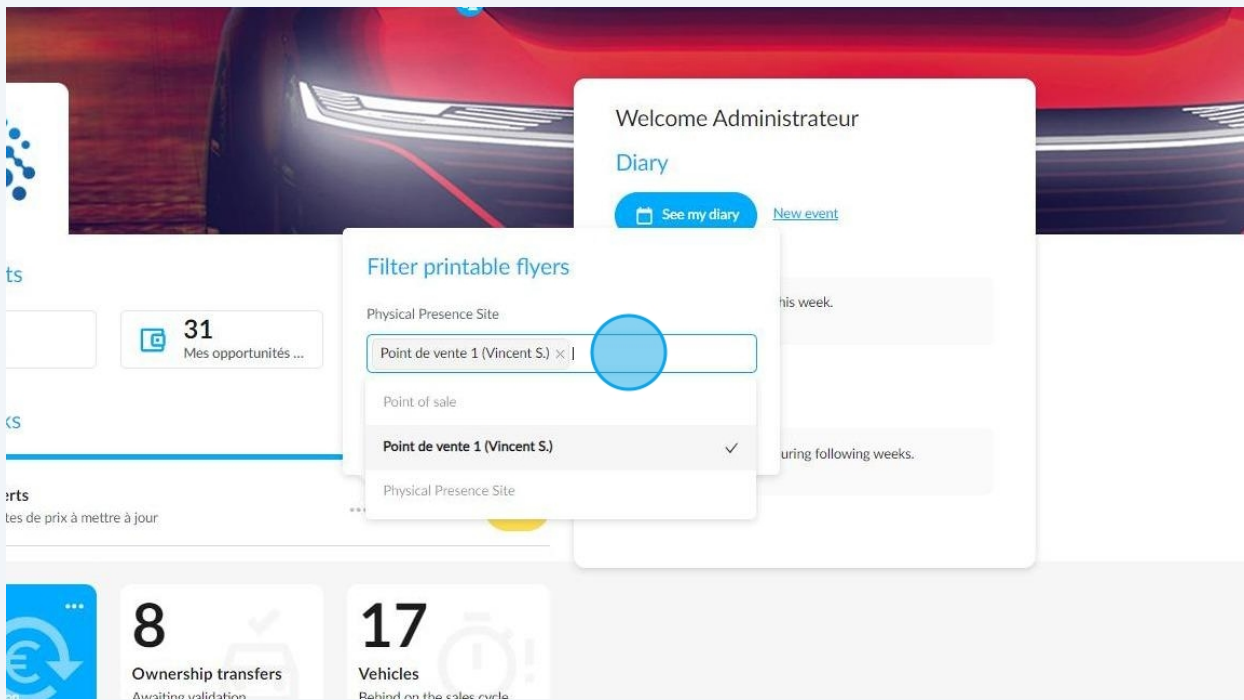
Welcome Administrateur

Diary

See my diary

New event

ts

31
Mes opportunités ...

ks

erts
tes de prix à mettre à jour

Filter printable flyers

Physical Presence Site

Point de vente 1 (Vincent S.) ×

Point of sale

Point de vente 1 (Vincent S.)

Physical Presence Site

his week.

uring following weeks.

8
Ownership transfers
Awaiting validation

17
Vehicles
Behind on the sales cycle